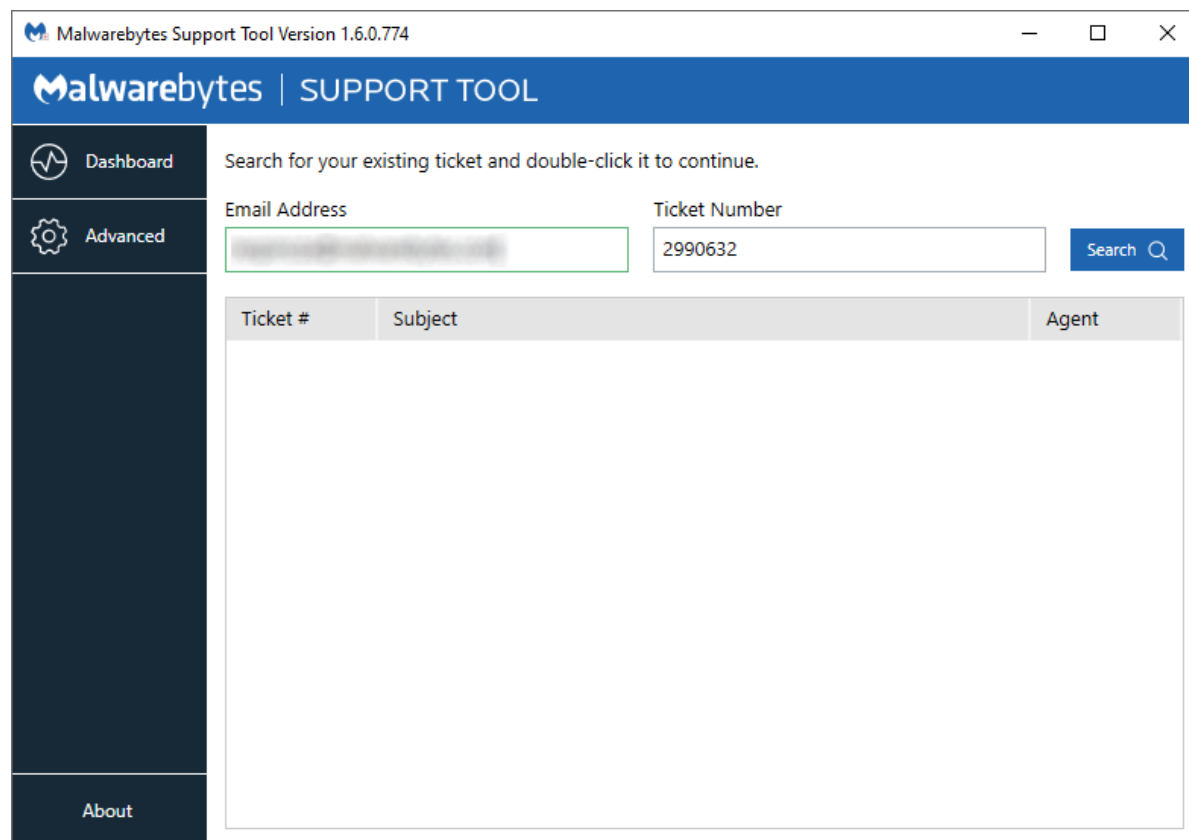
Malwarebytes Support Tool Version 1.6.0.774

Malwarebytes | SUPPORT TOOL

Dashboard

Advanced

About

Search for your existing ticket and double-click it to continue.

Email Address

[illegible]

Ticket Number

2990632

Search

| Ticket # | Subject | Agent |
|---|---|---|